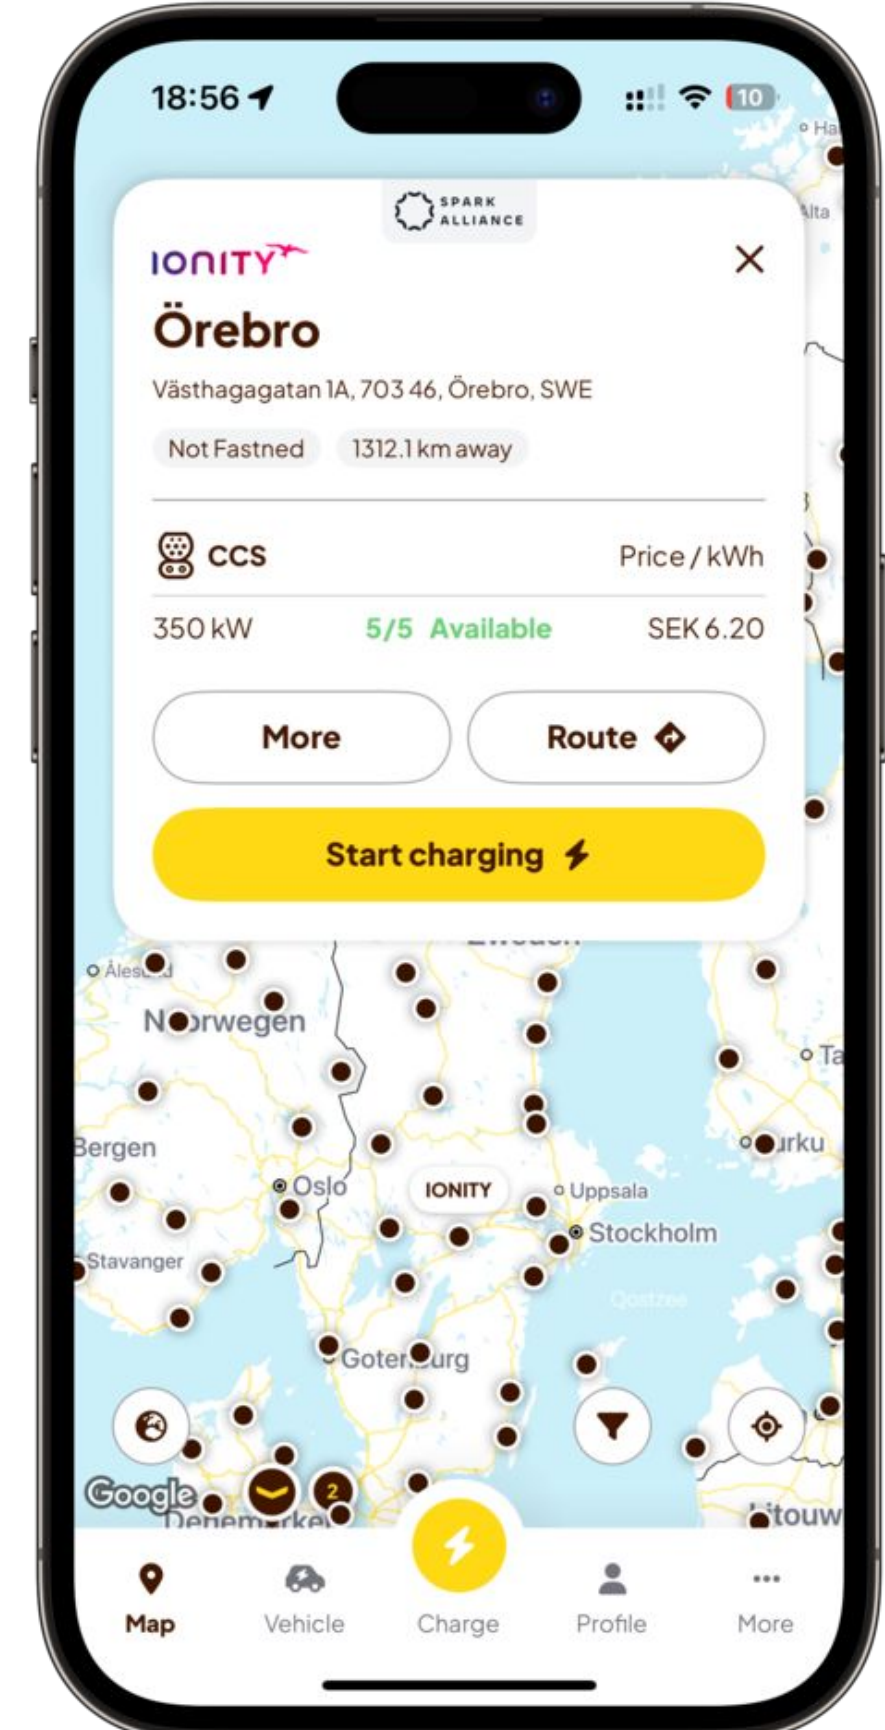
18:56

10

SPARK ALLIANCE

IONITY

Örebro

Västhagagatan 1A, 703 46, Örebro, SWE

Not Fastned

1312.1 km away

CCS

Price / kWh

350 kW

5/5 Available

SEK 6.20

More

Route

Start charging

Ålesund

Norwegen

Bergen

Oslo

IONITY

Uppsala

Stockholm

Stavanger

Ostzee

Göteborg

Turku

Alta

Google

2

Dänemark

Litouw

Map

Vehicle

Charge

Profile

More